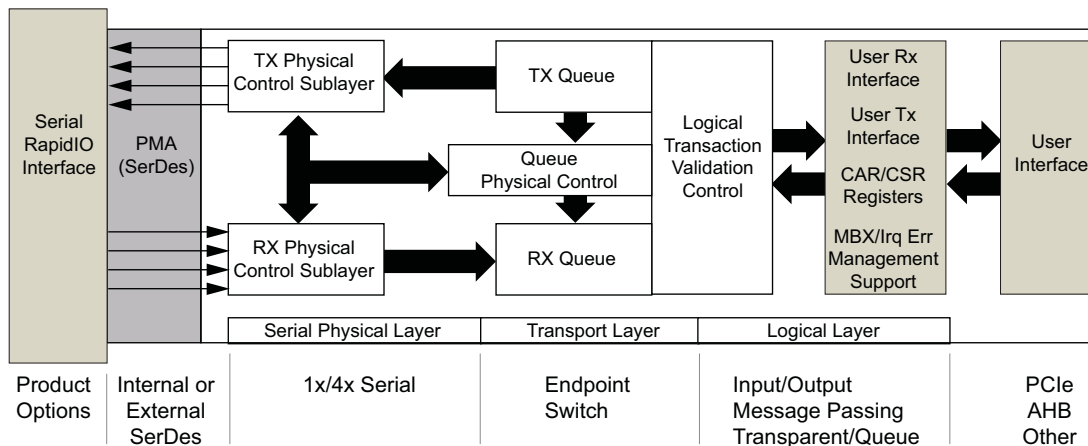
Serial RapidIO Interface

PMA (SerDes)

TX Physical Control Sublayer

TX Queue

Queue Physical Control

RX Physical Control Sublayer

RX Queue

Logical Transaction Validation Control

User Rx Interface

User Tx Interface

CAR/CSR Registers

MBX/Irq Err Management Support

User Interface

| Serial Physical Layer | Transport Layer | Logical Layer |
|---|---|---|

Product Options

Internal or External SerDes

1x/4x Serial

Endpoint Switch

Input/Output Message Passing Transparent/Queue

PCIe AHB Other